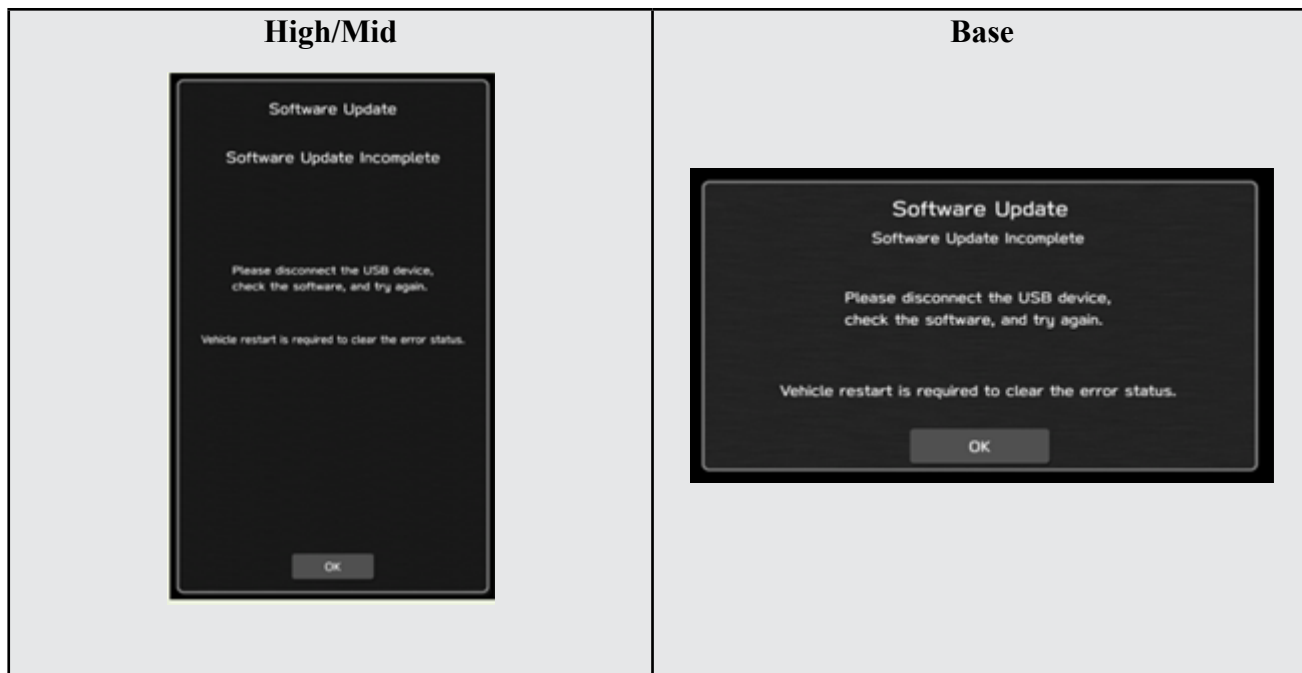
| High/Mid | Base |
|---|---|
| Software Update<br><br>Software Update Incomplete<br><br>Please disconnect the USB device, check the software, and try again.<br><br>Vehicle restart is required to clear the error status.<br><br>OK | Software Update<br>Software Update Incomplete<br><br>Please disconnect the USB device, check the software, and try again.<br><br>Vehicle restart is required to clear the error status.<br><br>OK |